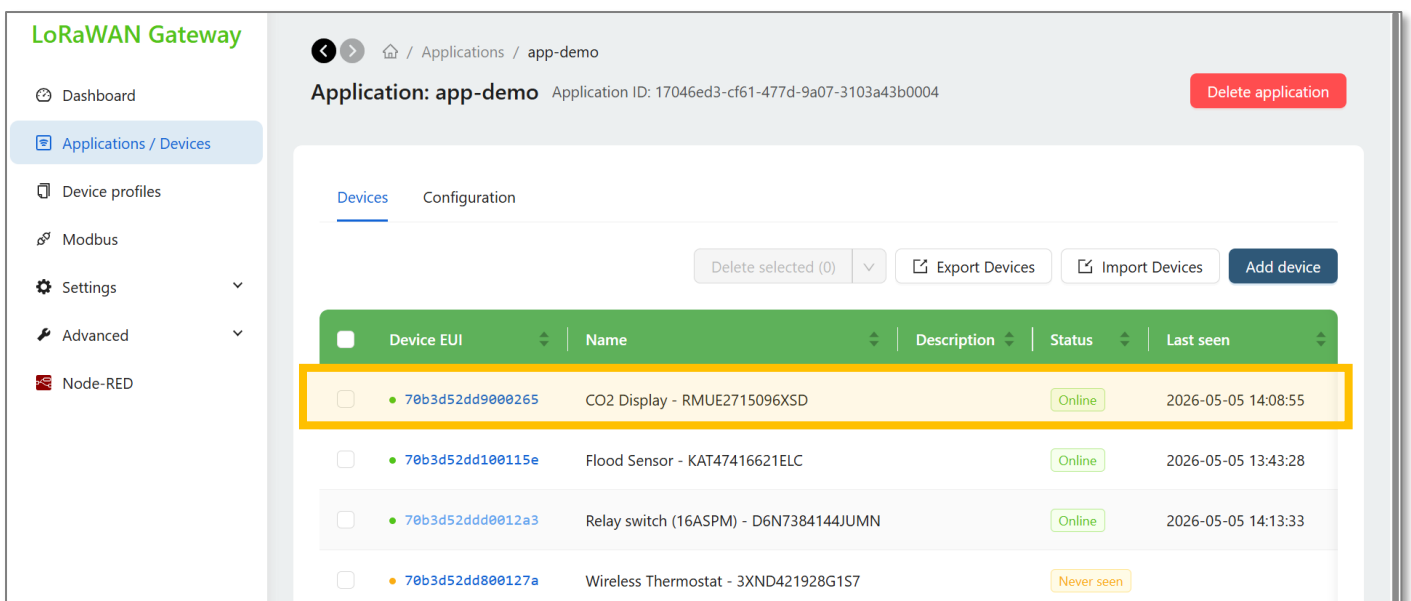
LoRaWAN Gateway

Dashboard
Applications / Devices
Device profiles
Modbus
Settings
Advanced
Node-RED

/ Applications / app-demo

Application: app-demo Application ID: 17046ed3-cf61-477d-9a07-3103a43b0004

Delete application

Devices Configuration

Delete selected (0) Export Devices Import Devices Add device

| | Device EUI | Name | Description | Status | Last seen |
|---|---|---|---|---|---|
| | 70b3d52dd9000265 | CO2 Display - RMUE2715096XSD | | Online | 2026-05-05 14:08:55 |
| | 70b3d52dd100115e | Flood Sensor - KAT47416621ELC | | Online | 2026-05-05 13:43:28 |
| | 70b3d52ddd0012a3 | Relay switch (16ASPM) - D6N7384144JUMN | | Online | 2026-05-05 14:13:33 |
| | 70b3d52dd800127a | Wireless Thermostat - 3XND421928G1S7 | | Never seen | |